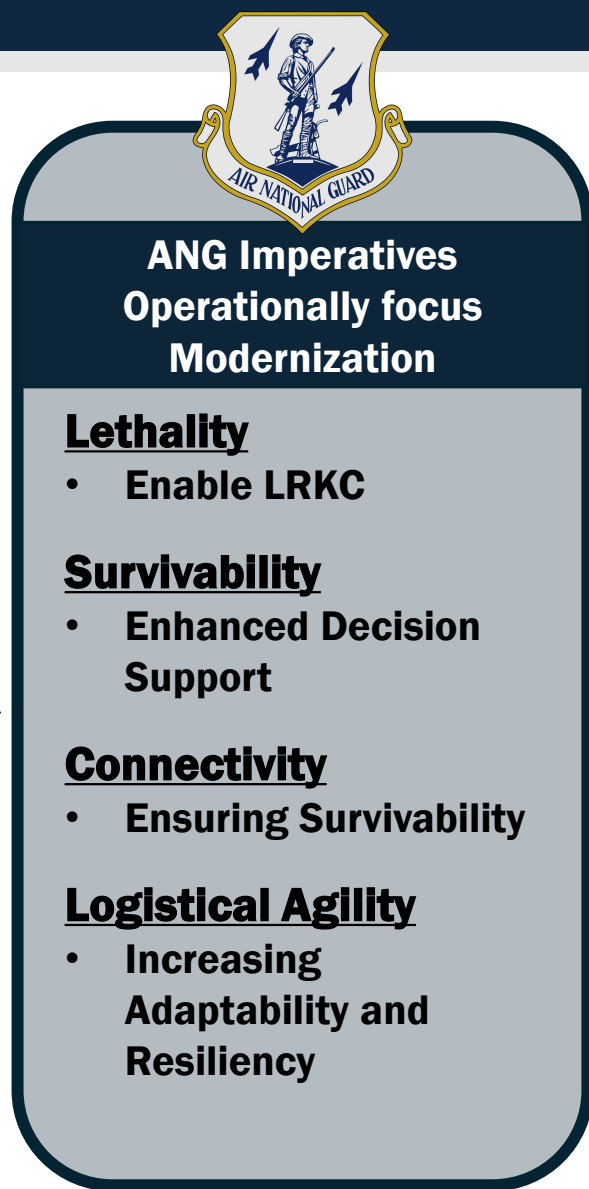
AIR NATIONAL GUARD

ANG Imperatives Operationally focus Modernization

Lethality
- Enable LRKC

Survivability
- Enhanced Decision Support

Connectivity
- Ensuring Survivability

Logistical Agility
- Increasing Adaptability and Resiliency